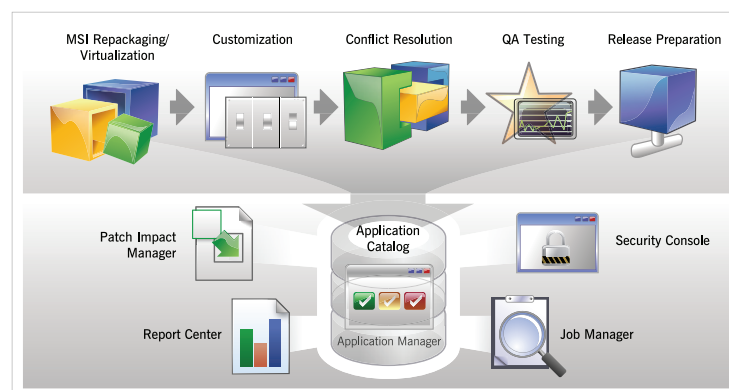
MSI Repackaging/ Virtualization

Customization

Conflict Resolution

QA Testing

Release Preparation

Patch Impact Manager

Application Catalog

Security Console

Application Manager

Report Center

Job Manager